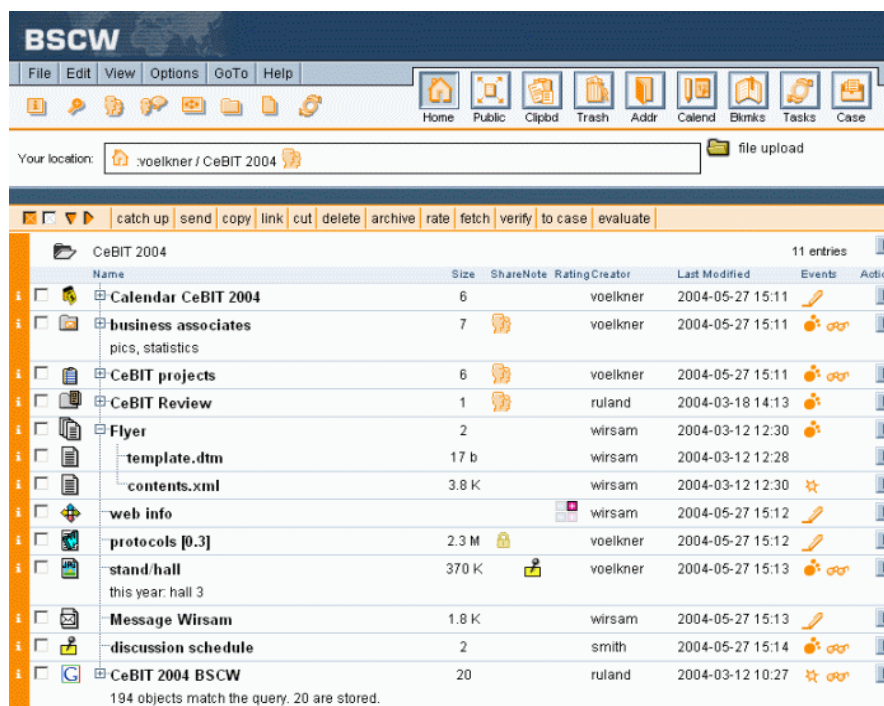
BSCW

File | Edit | View | Options | GoTo | Help

Home Public Clipbd Trash Addr Calend Bkmks Tasks Case

Your location: :voelkner / CeBIT 2004

file upload

catch up | send | copy | link | cut | delete | archive | rate | fetch | verify | to case | evaluate

CeBIT 2004 11 entries

| Name | Size | ShareNote | Rating | Creator | Last Modified | Events | Actio |
|---|---|---|---|---|---|---|---|
| Calendar CeBIT 2004 | 6 | | | voelkner | 2004-05-27 15:11 | | |
| business associates<br>pics, statistics | 7 | | | voelkner | 2004-05-27 15:11 | | |
| CeBIT projects | 6 | | | voelkner | 2004-05-27 15:11 | | |
| CeBIT Review | 1 | | | ruland | 2004-03-18 14:13 | | |
| Flyer | 2 | | | wirsam | 2004-03-12 12:30 | | |
| template.dtm | 17 b | | | wirsam | 2004-03-12 12:28 | | |
| contents.xml | 3.8 K | | | wirsam | 2004-03-12 12:30 | | |
| web info | | | | wirsam | 2004-05-27 15:12 | | |
| protocols [0.3] | 2.3 M | | | voelkner | 2004-05-27 15:12 | | |
| stand/hall<br>this year: hall 3 | 370 K | | | voelkner | 2004-05-27 15:13 | | |
| Message Wirsam | 1.8 K | | | wirsam | 2004-05-27 15:13 | | |
| discussion schedule | 2 | | | smith | 2004-05-27 15:14 | | |
| CeBIT 2004 BSCW<br>194 objects match the query. 20 are stored. | 20 | | | ruland | 2004-03-12 10:27 | | |